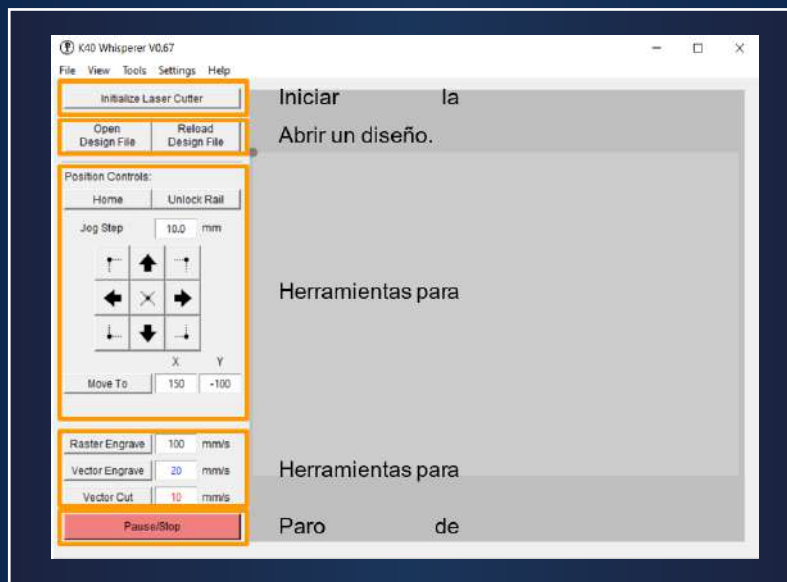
K40 Whisperer V0.67

File View Tools Settings Help

Initialize Laser Cutter

Open Design File

Reload Design File

Position Controls:

Home

Unlock Rail

Jog Step 10.0 mm

X Y

Move To 150 -100

Raster Engrave 100 mm/s

Vector Engrave 20 mm/s

Vector Cut 10 mm/s

Pause/Stop

Iniciar la

Abrir un diseño.

Herramientas para

Herramientas para

Paro de